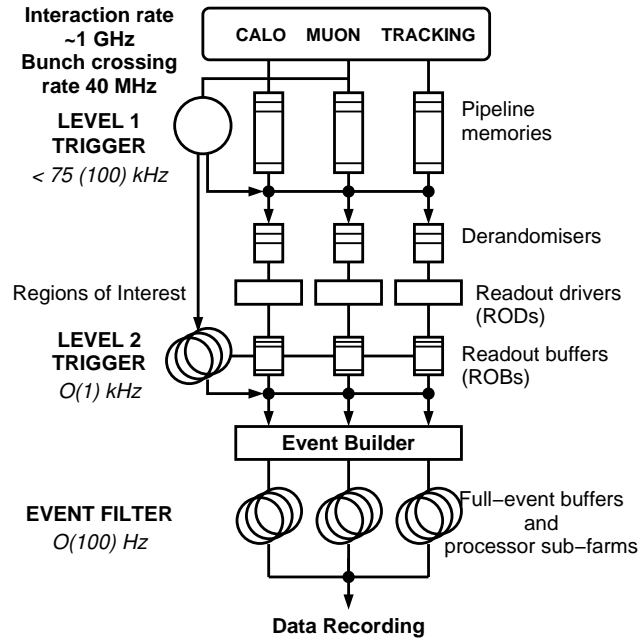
Interaction rate
~1 GHz
Bunch crossing
rate 40 MHz

CALO MUON TRACKING

LEVEL 1
TRIGGER
< 75 (100) kHz

Pipeline
memories

Derandomisers

Regions of Interest

Readout drivers
(RODs)

LEVEL 2
TRIGGER
O(1) kHz

Readout buffers
(ROBs)

Event Builder

EVENT FILTER
O(100) Hz

Full−event buffers
and
processor sub−farms

Data Recording